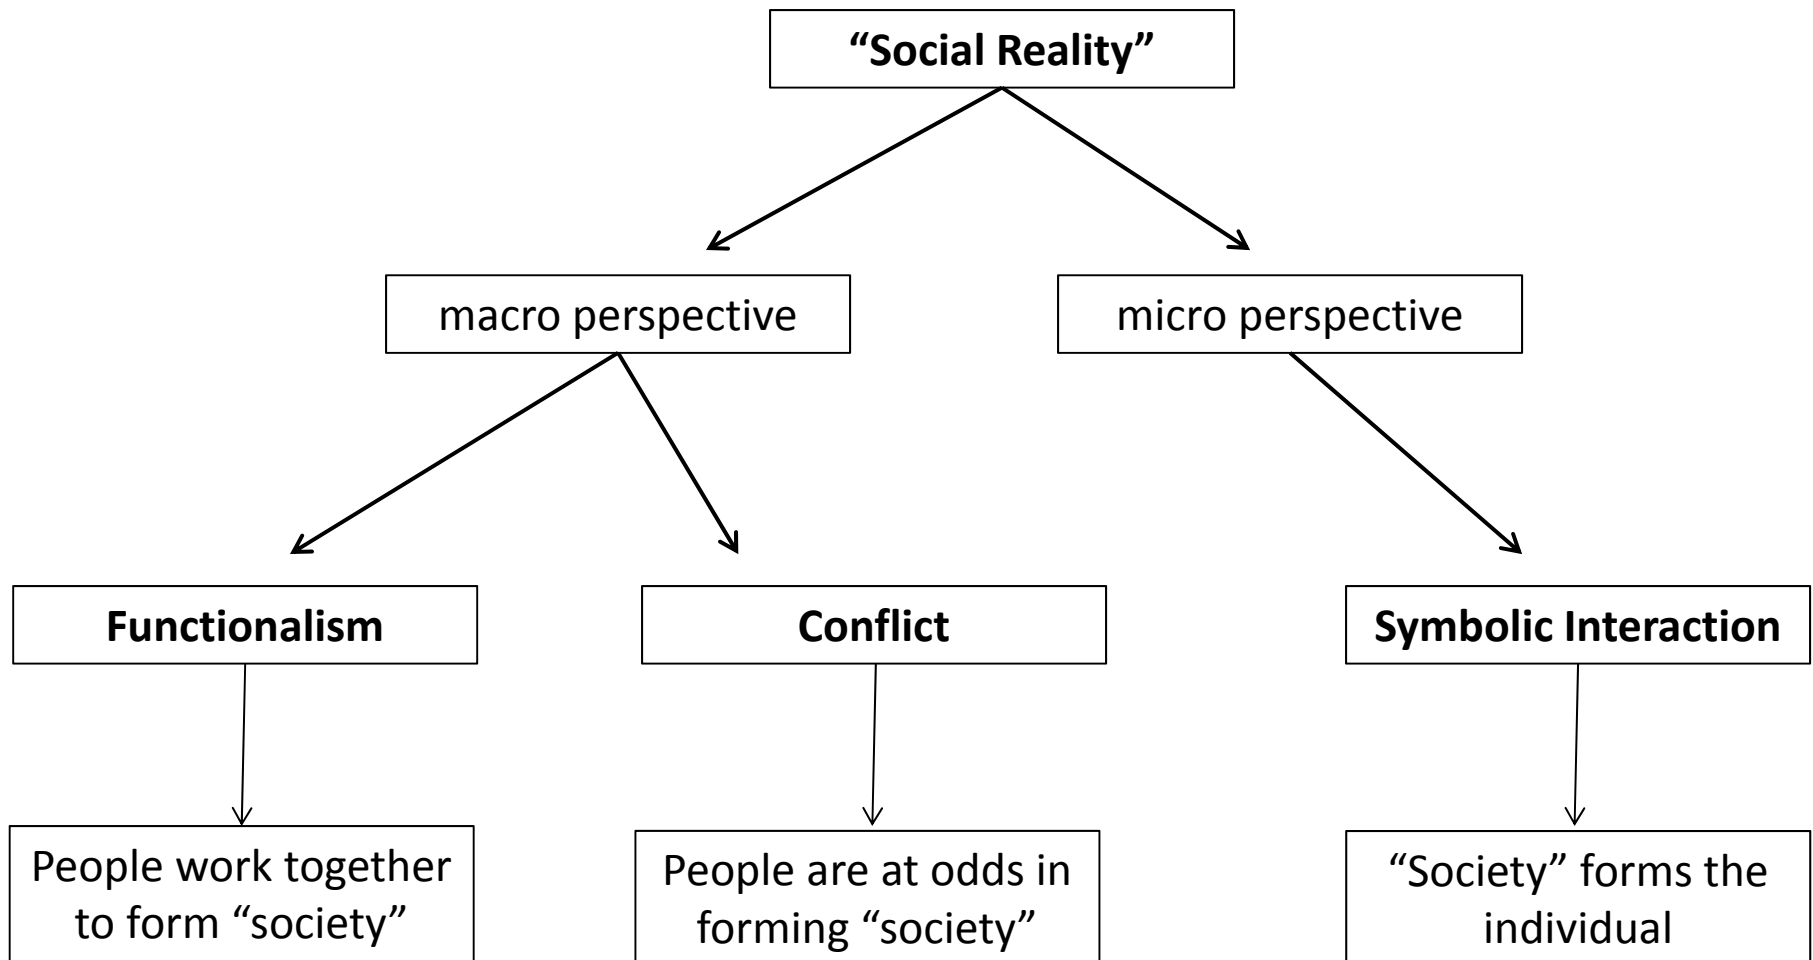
“Social Reality”

macro perspective

micro perspective

Functionalism

Conflict

Symbolic Interaction

People work together to form “society”

People are at odds in forming “society”

“Society” forms the individual